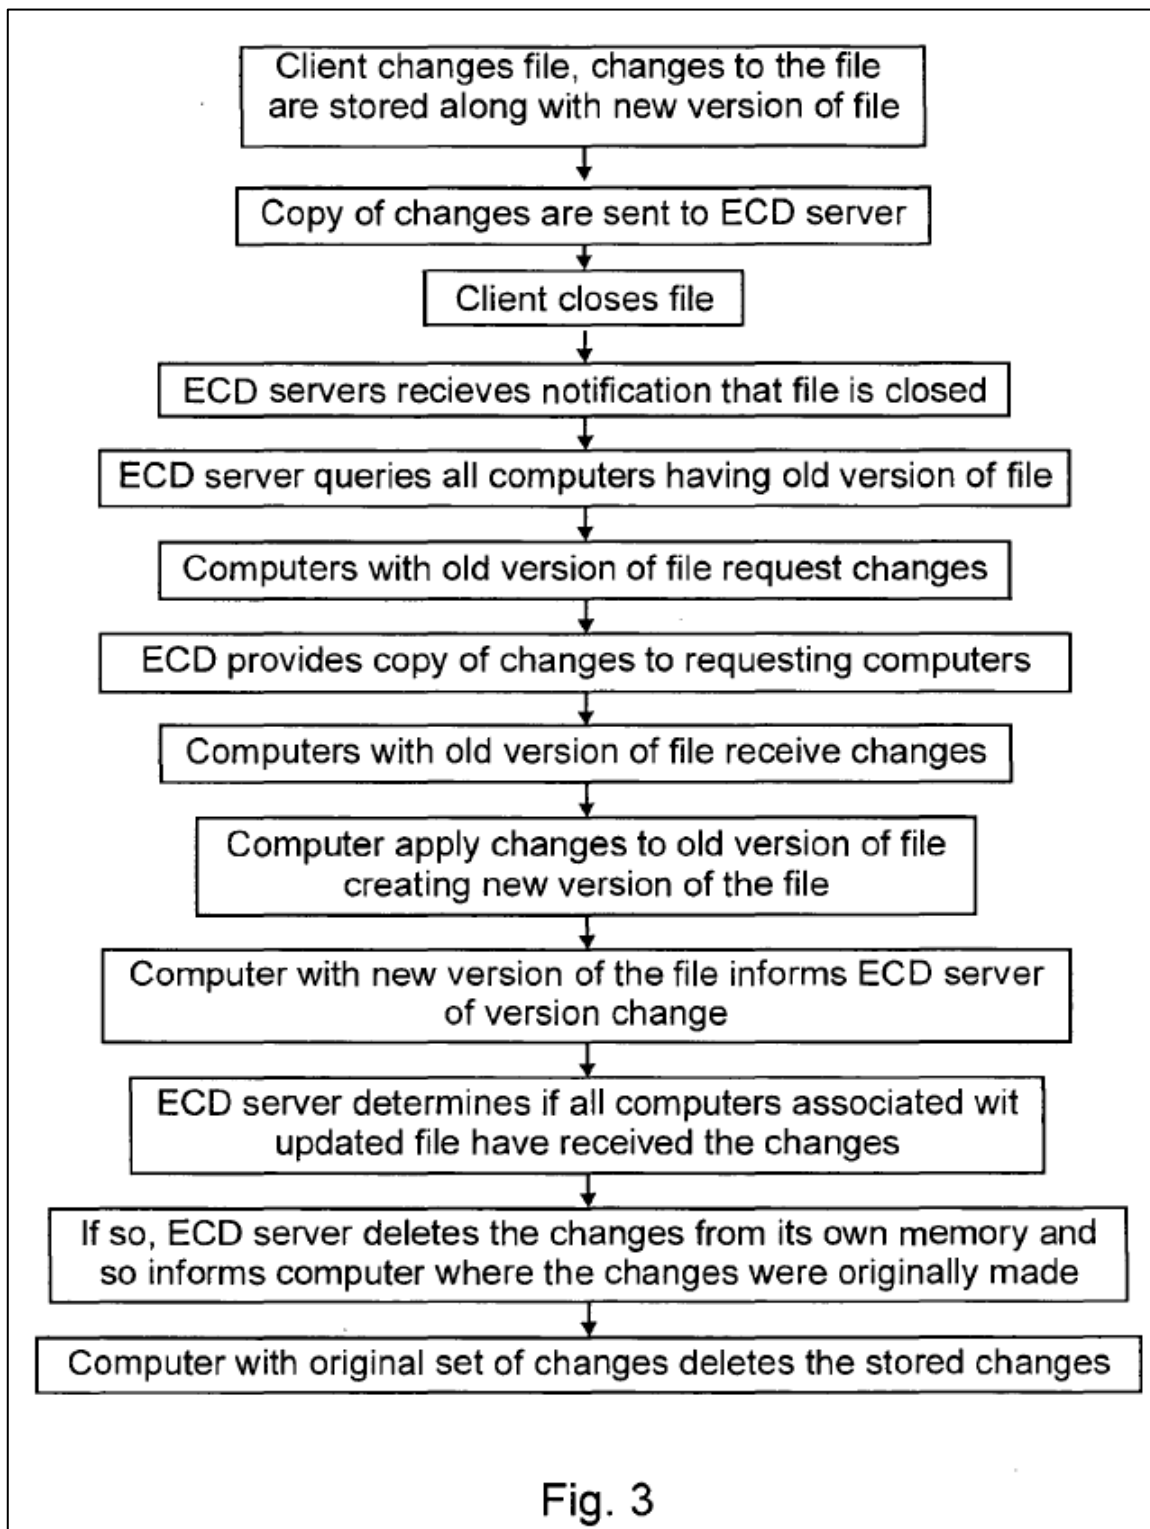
Client changes file, changes to the file are stored along with new version of file

Copy of changes are sent to ECD server

Client closes file

ECD servers recieves notification that file is closed

ECD server queries all computers having old version of file

Computers with old version of file request changes

ECD provides copy of changes to requesting computers

Computers with old version of file receive changes

Computer apply changes to old version of file creating new version of the file

Computer with new version of the file informs ECD server of version change

ECD server determines if all computers associated wit updated file have received the changes

If so, ECD server deletes the changes from its own memory and so informs computer where the changes were originally made

Computer with original set of changes deletes the stored changes

Fig. 3